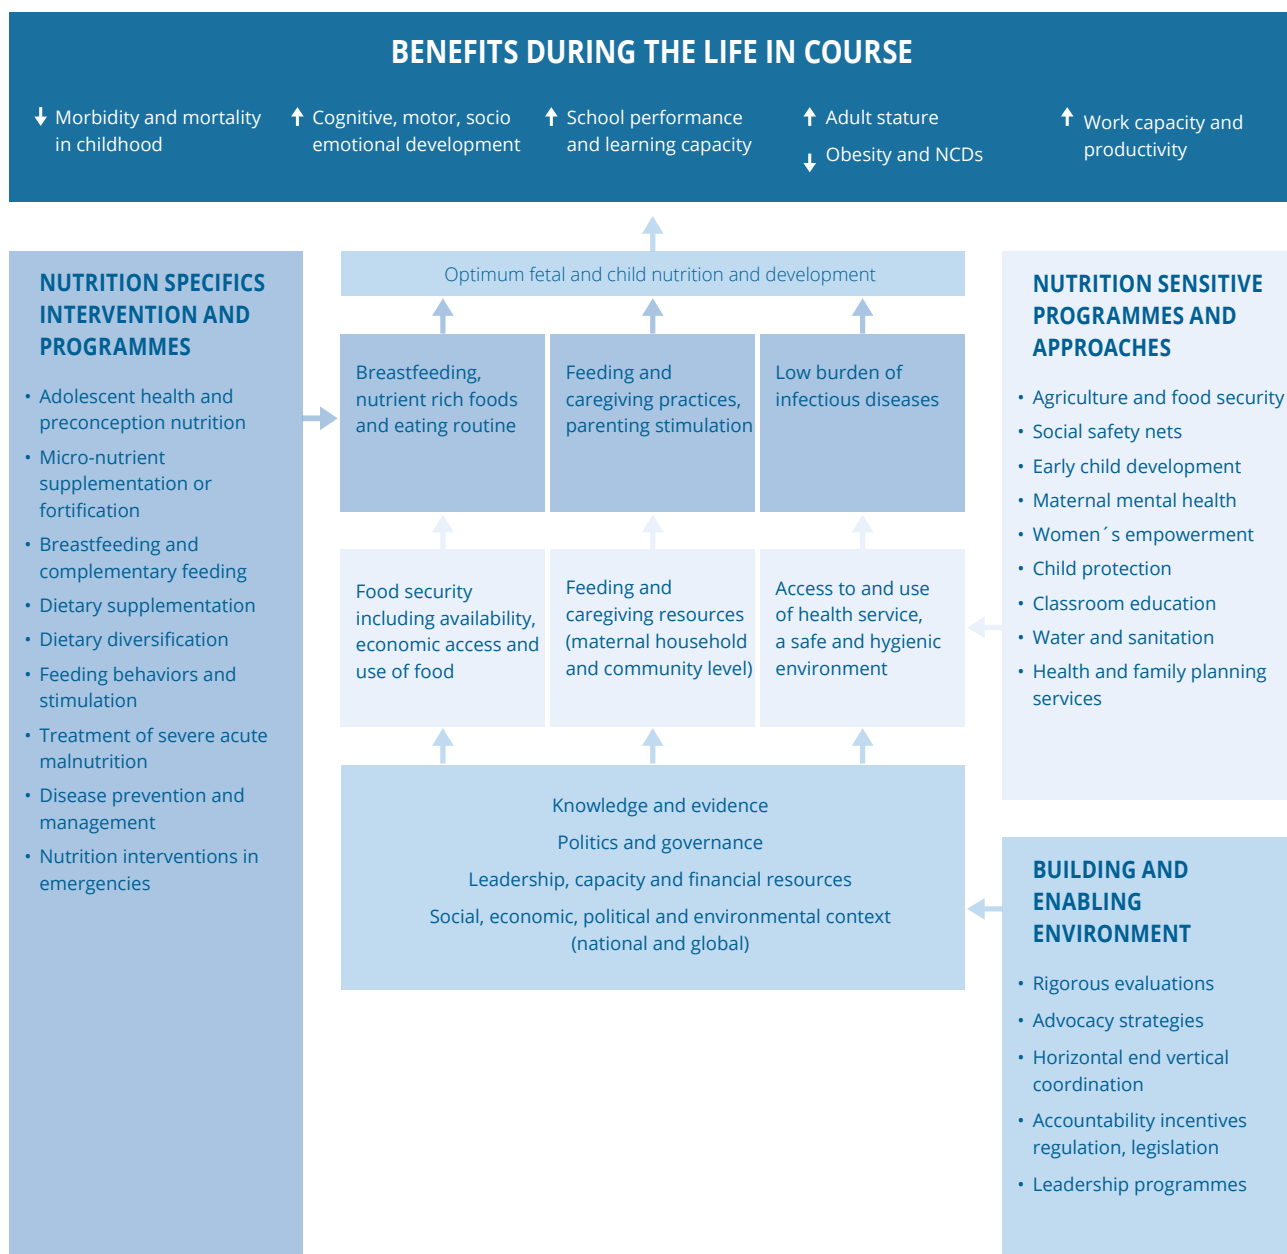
BENEFITS DURING THE LIFE IN COURSE

↓ Morbidity and mortality in childhood

↑ Cognitive, motor, socio emotional development

↑ School performance and learning capacity

↑ Adult stature

↓ Obesity and NCDs

↑ Work capacity and productivity

NUTRITION SPECIFICS INTERVENTION AND PROGRAMMES

• Adolescent health and preconception nutrition
• Micro-nutrient supplementation or fortification
• Breastfeeding and complementary feeding
• Dietary supplementation
• Dietary diversification
• Feeding behaviors and stimulation
• Treatment of severe acute malnutrition
• Disease prevention and management
• Nutrition interventions in emergencies

Optimum fetal and child nutrition and development

Breastfeeding, nutrient rich foods and eating routine

Feeding and caregiving practices, parenting stimulation

Low burden of infectious diseases

Food security including availability, economic access and use of food

Feeding and caregiving resources (maternal household and community level)

Access to and use of health service, a safe and hygienic environment

Knowledge and evidence

Politics and governance

Leadership, capacity and financial resources

Social, economic, political and environmental context (national and global)

NUTRITION SENSITIVE PROGRAMMES AND APPROACHES

• Agriculture and food security
• Social safety nets
• Early child development
• Maternal mental health
• Women´s empowerment
• Child protection
• Classroom education
• Water and sanitation
• Health and family planning services

BUILDING AND ENABLING ENVIRONMENT

• Rigorous evaluations
• Advocacy strategies
• Horizontal end vertical coordination
• Accountability incentives regulation, legislation
• Leadership programmes